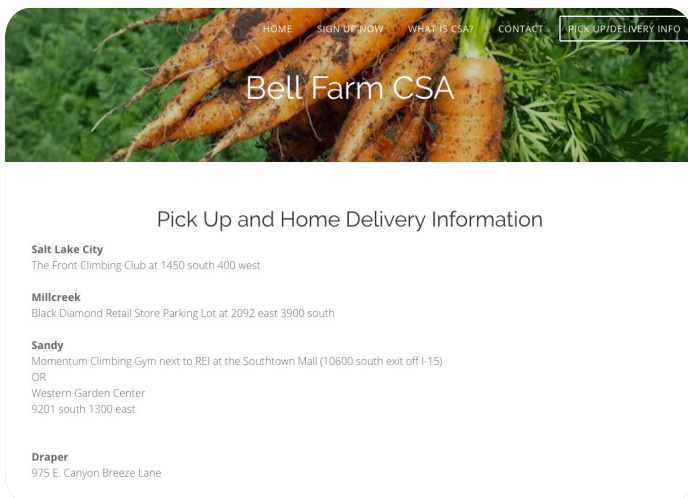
HOME SIGN UP NOW WHAT IS CSA? CONTACT PICK UP/DELIVERY INFO

Bell Farm CSA

Pick Up and Home Delivery Information

Salt Lake City
The Front Climbing Club at 1450 south 400 west

Millcreek
Black Diamond Retail Store Parking Lot at 2092 east 3900 south

Sandy
Momentum Climbing Gym next to REI at the Southtown Mall (10600 south exit off I-15)
OR
Western Garden Center
9201 south 1300 east

Draper
975 E. Canyon Breeze Lane